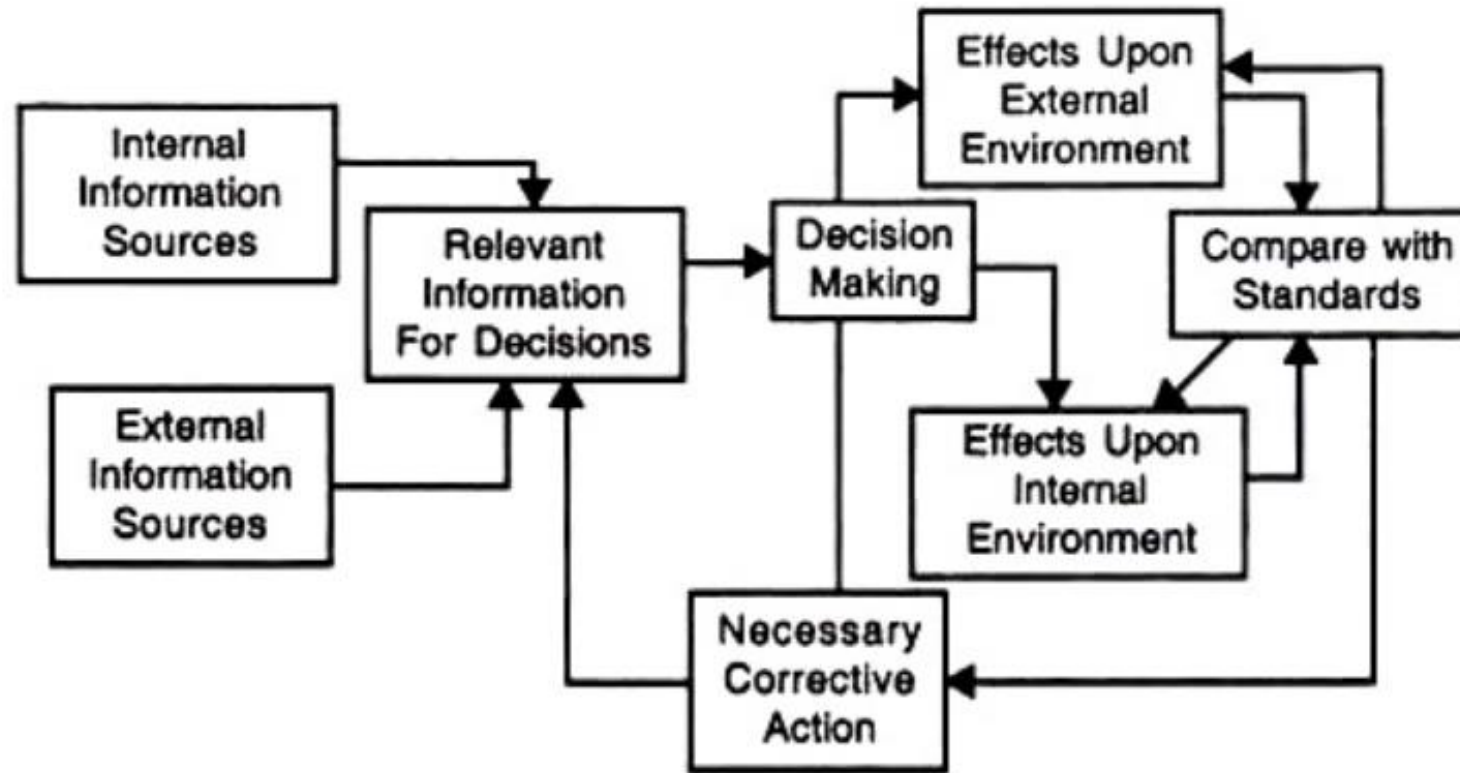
Internal Information Sources

External Information Sources

Relevant Information For Decisions

Decision Making

Effects Upon External Environment

Compare with Standards

Effects Upon Internal Environment

Necessary Corrective Action